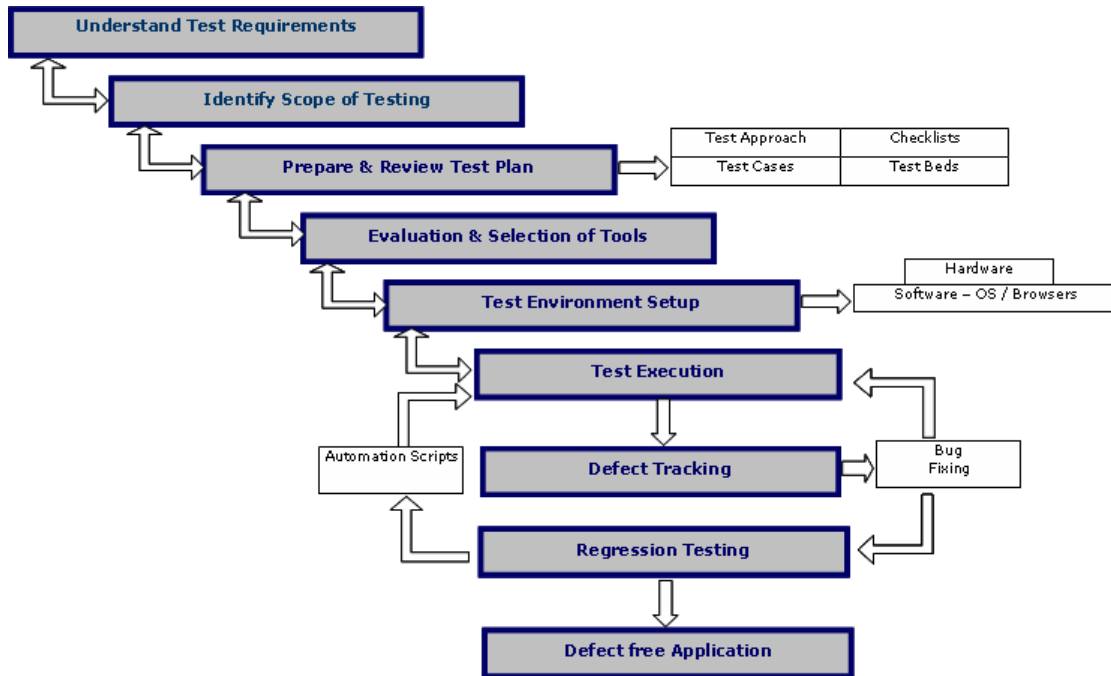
Understand Test Requirements

Identify Scope of Testing

Prepare & Review Test Plan

| Test Approach | Checklists |
|---|---|
| Test Cases | Test Beds |

Evaluation & Selection of Tools

Test Environment Setup

Hardware

Software – OS / Browsers

Test Execution

Automation Scripts

Defect Tracking

Bug Fixing

Regression Testing

Defect free Application